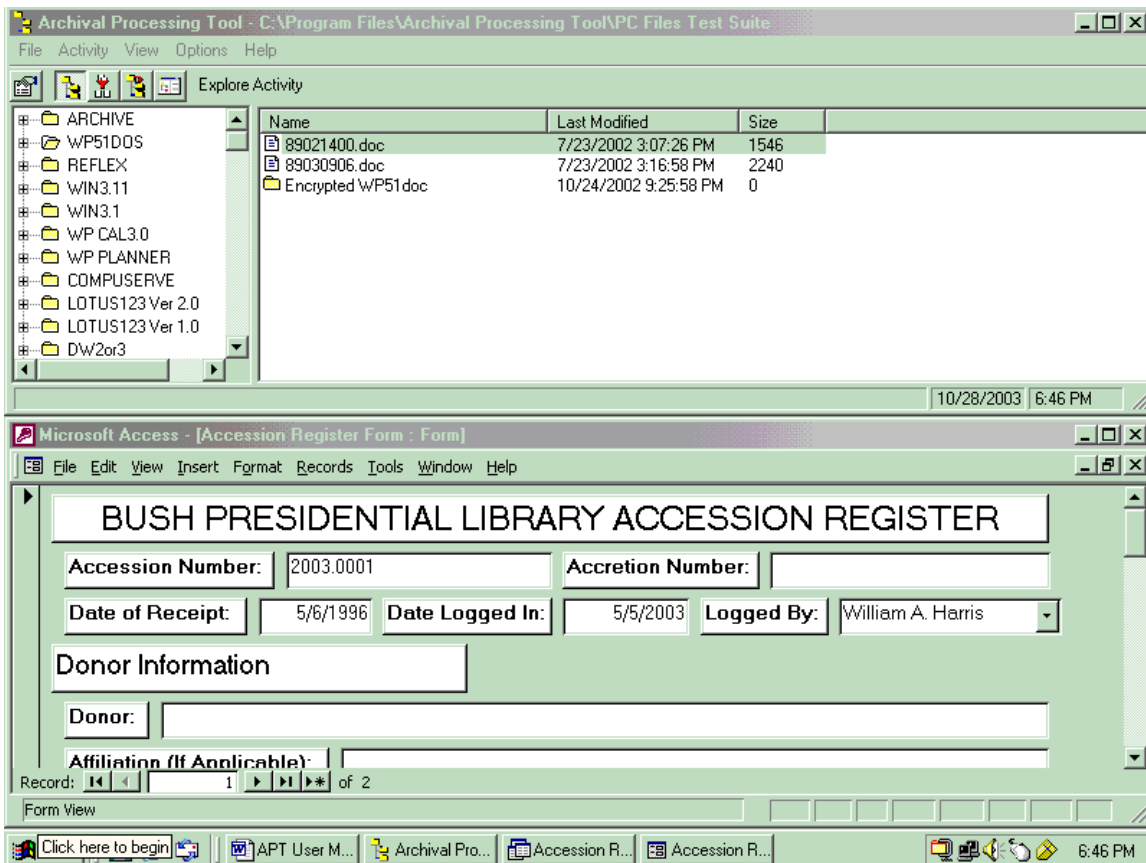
Archival Processing Tool - C:\Program Files\Archival Processing Tool\PC Files Test Suite

File Activity View Options Help

Explore Activity

ARCHIVE
WP51DOS
REFLEX
WIN3.11
WIN3.1
WP CAL3.0
WP PLANNER
COMPUSERVE
LOTUS123 Ver 2.0
LOTUS123 Ver 1.0
DW2or3

| Name | Last Modified | Size |
|---|---|---|
| 89021400.doc | 7/23/2002 3:07:26 PM | 1546 |
| 89030906.doc | 7/23/2002 3:16:58 PM | 2240 |
| Encrypted WP51doc | 10/24/2002 9:25:58 PM | 0 |

10/28/2003 6:46 PM

Microsoft Access - [Accession Register Form : Form]

File Edit View Insert Format Records Tools Window Help

BUSH PRESIDENTIAL LIBRARY ACCESSION REGISTER

Accession Number: 2003.0001
Accretion Number:

Date of Receipt: 5/6/1996
Date Logged In: 5/5/2003
Logged By: William A. Harris

Donor Information

Donor:

Affiliation (If Applicable):

Record: 1 of 2

Form View

Click here to begin
APT User M...
Archival Pro...
Accession R...
Accession R...
6:46 PM